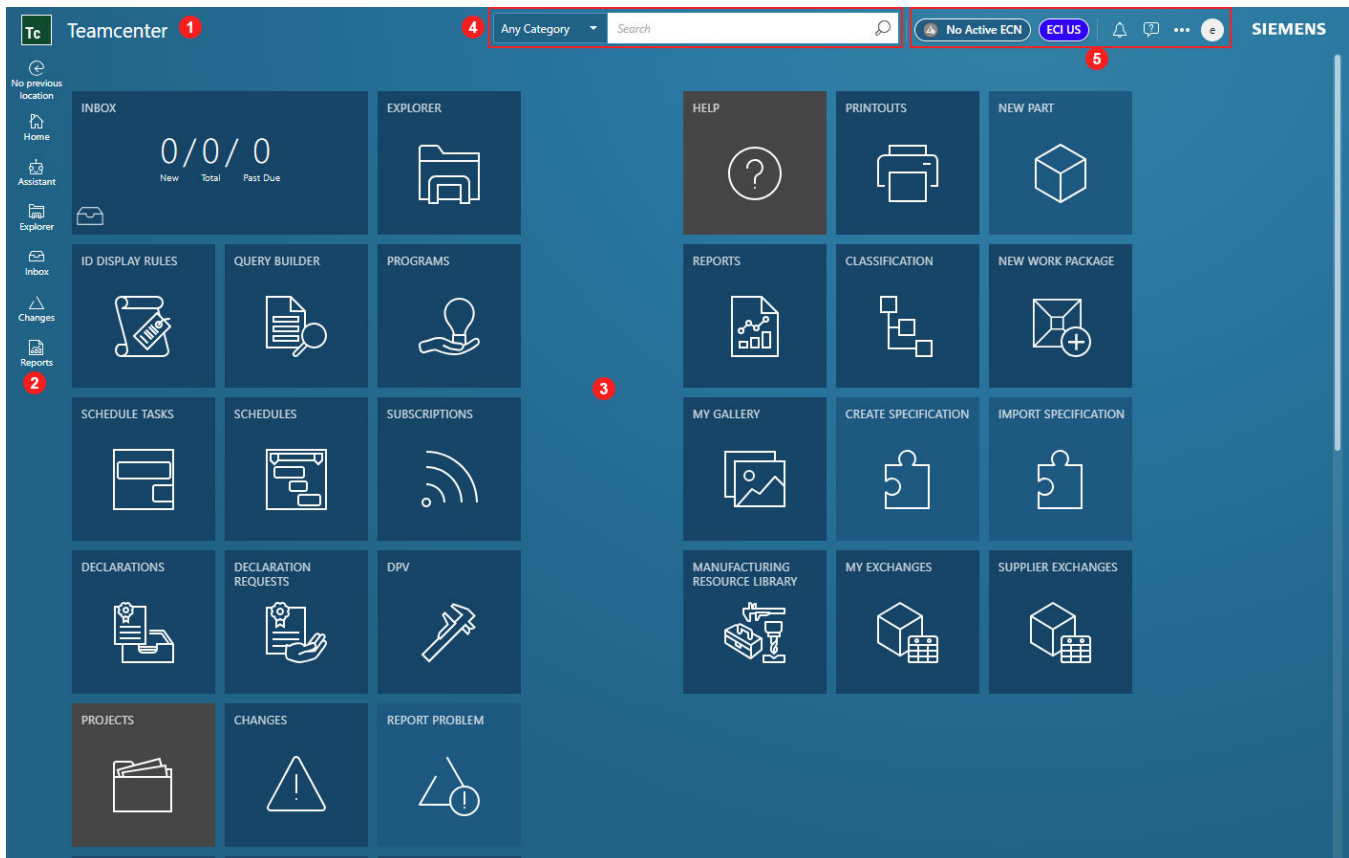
Tc Teamcenter 1

4 Any Category Search

No Active ECN ECI US e

5

SIEMENS

No previous location

Home

Assistant

Explorer

Inbox

Changes

Reports

2

INBOX

0/0/ 0

New Total Past Due

EXPLORER

HELP

PRINTOUTS

NEW PART

ID DISPLAY RULES

QUERY BUILDER

PROGRAMS

REPORTS

CLASSIFICATION

NEW WORK PACKAGE

3

SCHEDULE TASKS

SCHEDULES

SUBSCRIPTIONS

MY GALLERY

CREATE SPECIFICATION

IMPORT SPECIFICATION

DECLARATIONS

DECLARATION REQUESTS

DPV

MANUFACTURING RESOURCE LIBRARY

MY EXCHANGES

SUPPLIER EXCHANGES

PROJECTS

CHANGES

REPORT PROBLEM